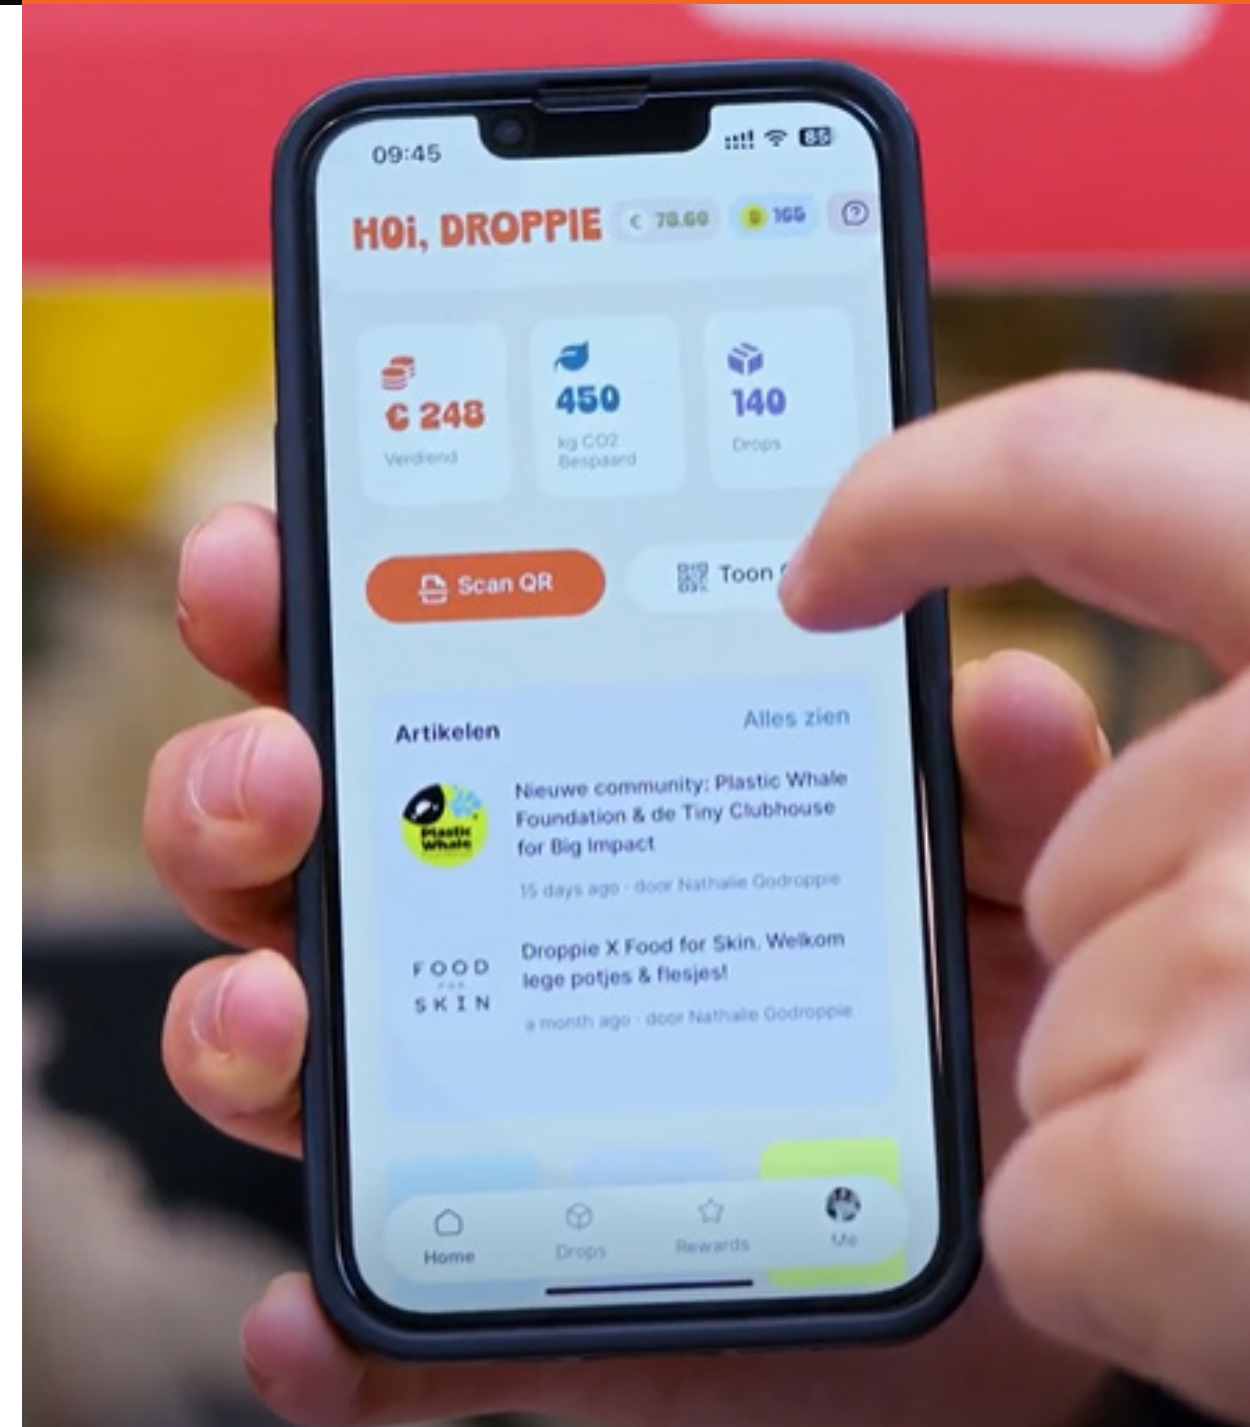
09:45

85

HOi, DROPPIE

€ 78.60

165

€ 248
Verdiend

450
kg CO2 Bespaard

140
Drops

Scan QR

Toon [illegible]

Artikelen

Alles zien

Plastic Whale

Nieuwe community: Plastic Whale Foundation & de Tiny Clubhouse for Big Impact

15 days ago · door Nathalie Godroppie

FOOD FOR SKIN

Droppie X Food for Skin. Welkom lege potjes & flesjes!

a month ago · door Nathalie Godroppie

Home

Drops

Rewards

Me